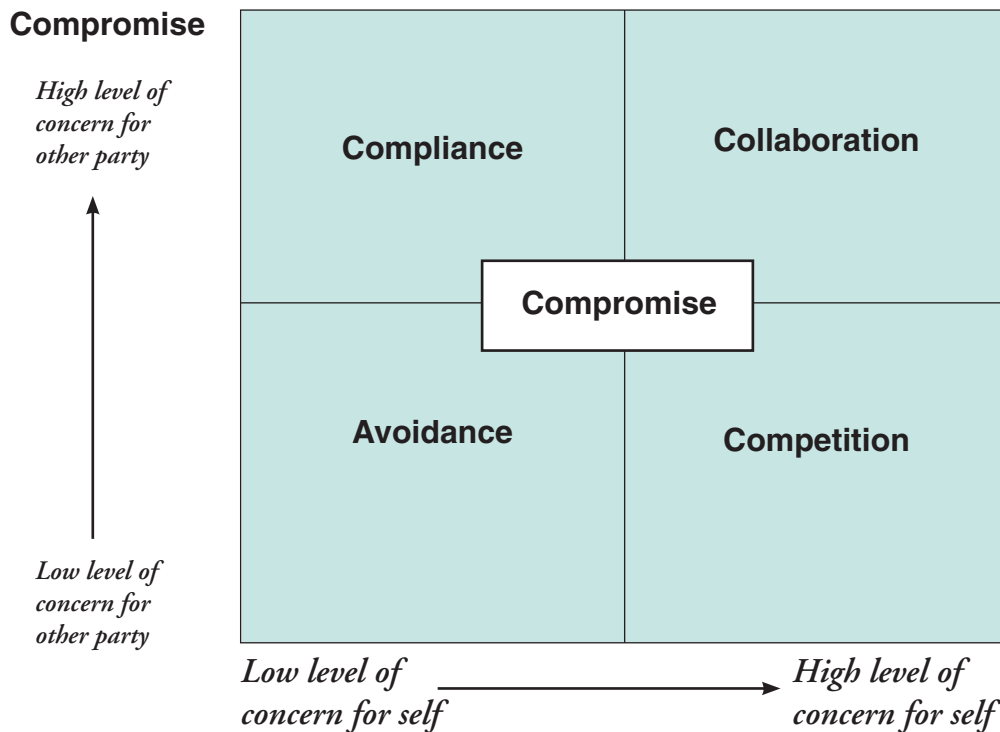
Compromise

High level of concern for other party

Low level of concern for other party

Compliance

Collaboration

Compromise

Avoidance

Competition

Low level of concern for self

High level of concern for self